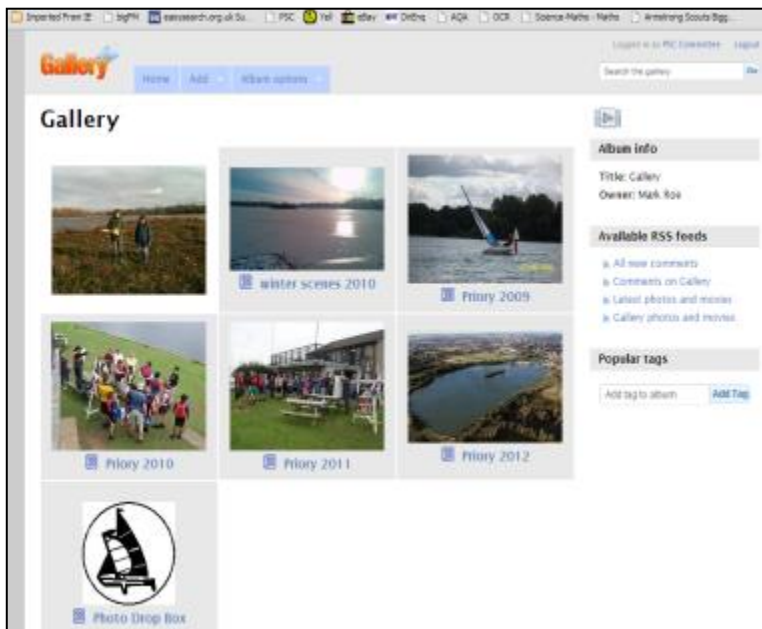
Imported From IE bigPN eansearch.org.uk Su... PSC Yell eBay DrEhq AQA OCR Science-Maths - Maths Armstrong Scouts Bigg...

Gallery

Logged in as PSC Committee Logout

Home Add Album options

Search the gallery Go

Gallery

winter scenes 2010

Priory 2009

Priory 2010

Priory 2011

Priory 2012

Photo Drop Box

Album info

Title: Gallery
Owner: Mark Roe

Available RSS feeds

All new comments
Comments on Gallery
Latest photos and movies
Gallery photos and movies

Popular tags

Add tag to album Add Tag